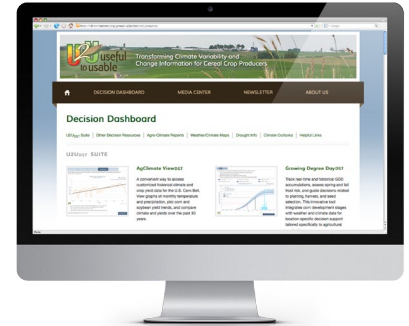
U2U useful to usable

Transforming Climate Variability and Change Information for Cereal Crop Producers

DECISION DASHBOARD MEDIA CENTER NEWSLETTER ABOUT US

Decision Dashboard

U2U DST Suite | Other Decision Resources | Agro-Climate Reports | Weather/Climate Maps | Drought Info | Climate Outlooks | Helpful Links

U2USDST SUITE

AgClimate View DST

A convenient way to access customized historical climate and crop yield data for the U.S. Corn Belt. View graphs of monthly temperature and precipitation, plus corn and soybean yield trends, and compare climate and yields over the past 30 years.

Growing Degree Day DST

Track real-time and historical GDD accumulations, assess spring and fall frost risk, and guide decisions related to planting, harvest, and seed selection. This innovative tool integrates corn development stages with weather and climate data for location-specific decision support tailored specifically to agricultural